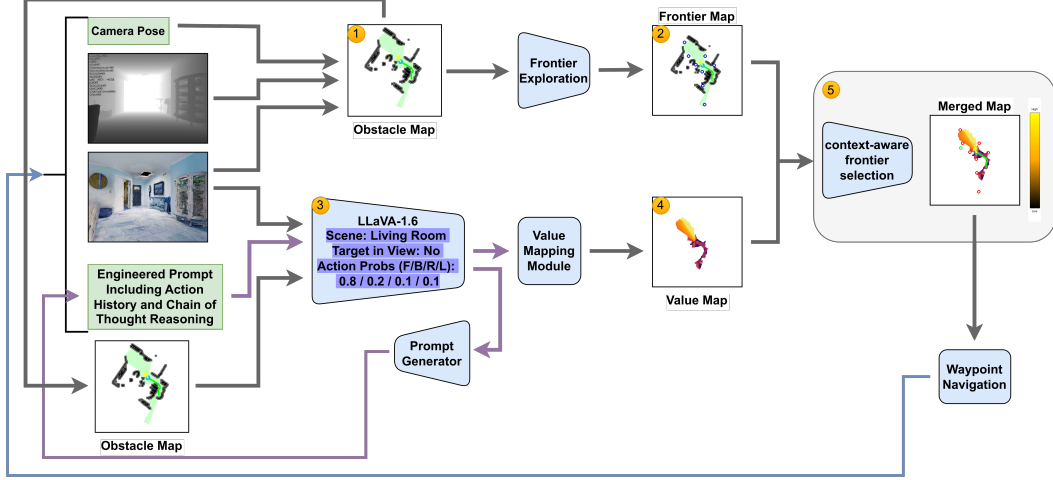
Camera Pose

1
Obstacle Map

Frontier Exploration

Frontier Map
2

5
Merged Map
context-aware frontier selection

3
LLaVA-1.6
Scene: Living Room
Target in View: No
Action Probs (F/B/R/L):
0.8 / 0.2 / 0.1 / 0.1

Value Mapping Module

4
Value Map

Engineered Prompt Including Action History and Chain of Thought Reasoning

Prompt Generator

Obstacle Map

Waypoint Navigation